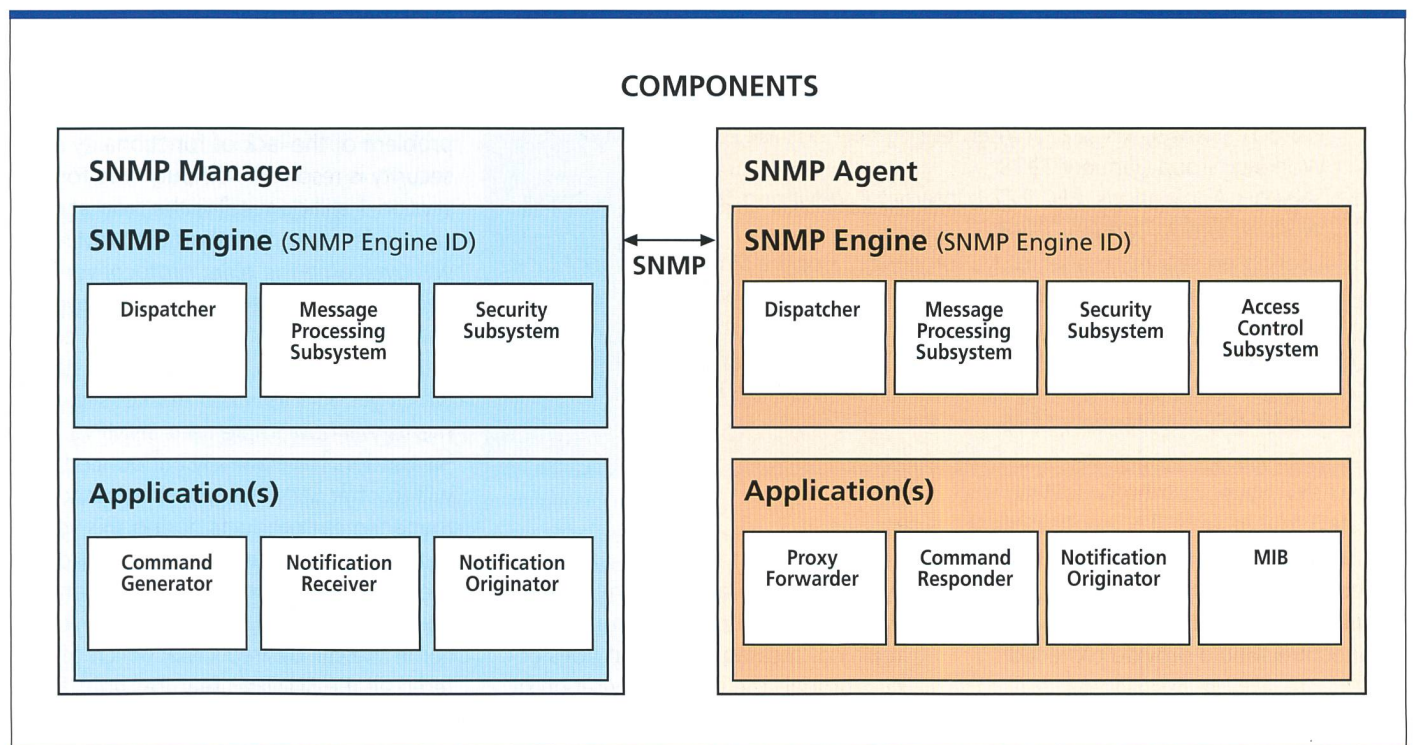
COMPONENTS

SNMP Manager

SNMP Engine (SNMP Engine ID)

Dispatcher

Message Processing Subsystem

Security Subsystem

Application(s)

Command Generator

Notification Receiver

Notification Originator

SNMP

SNMP Agent

SNMP Engine (SNMP Engine ID)

Dispatcher

Message Processing Subsystem

Security Subsystem

Access Control Subsystem

Application(s)

Proxy Forwarder

Command Responder

Notification Originator

MIB